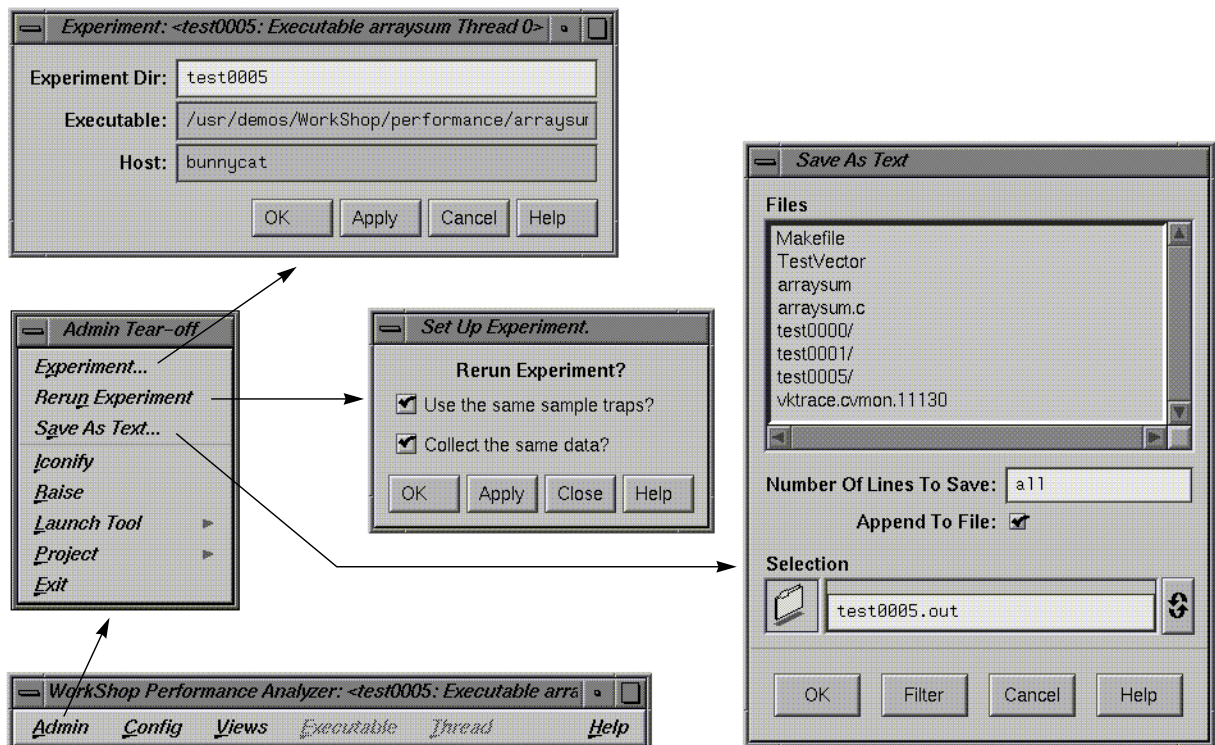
Experiment: <test0005: Executable arraysum Thread 0>

Experiment Dir: test0005

Executable: /usr/demos/WorkShop/performance/arraysur

Host: bunnycat

OK Apply Cancel Help

Admin Tear-off

Experiment...

Rerun Experiment

Save As Text...

Iconify

Raise

Launch Tool

Project

Exit

Set Up Experiment.

Rerun Experiment?

Use the same sample traps?

Collect the same data?

OK Apply Close Help

Save As Text

Files

Makefile
TestVector
arraysum
arraysum.c
test0000/
test0001/
test0005/
vktrace.cvmon.11130

Number Of Lines To Save: all

Append To File:

Selection

test0005.out

OK Filter Cancel Help

WorkShop Performance Analyzer: <test0005: Executable arra

Admin Config Views Executable Thread Help